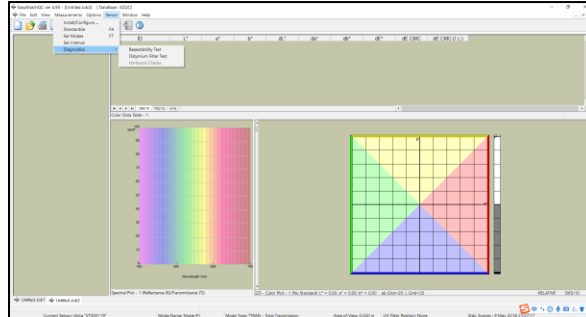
EasyMatchQC ver 4.9? - [Untitled Job1] [DataBase: QCDB]
File Edit View Measurements Options Sensor Window Help
Initialize/Configure...
Standardize F4
Set Model F7
Set Interval
Diagnostics
Repeatability Test
Didymium Filter Test
Hardware Checks
ID L* a* b* dL* da* db* dE* dE CMC dE CMC (l:c)
Color Data Table - 1
Wavelength (nm)
Spectral Plot - 1 (Reflectance (R)/Transmittance (T))
2D - Color Plot - 1 (No Standard) L* = 0.00, a* = 0.00, b* = 0.00 ab Grid=20 L Grid=20
RELATIVE D65/10
Untitled Job1
Current Sensor: Vista "VT00119"
Mode Name: Mode #1
Mode Type: TTRAN - Total Transmission
Area of View: 0.000 in
UV Filter Position: None
Stds. Expires: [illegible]